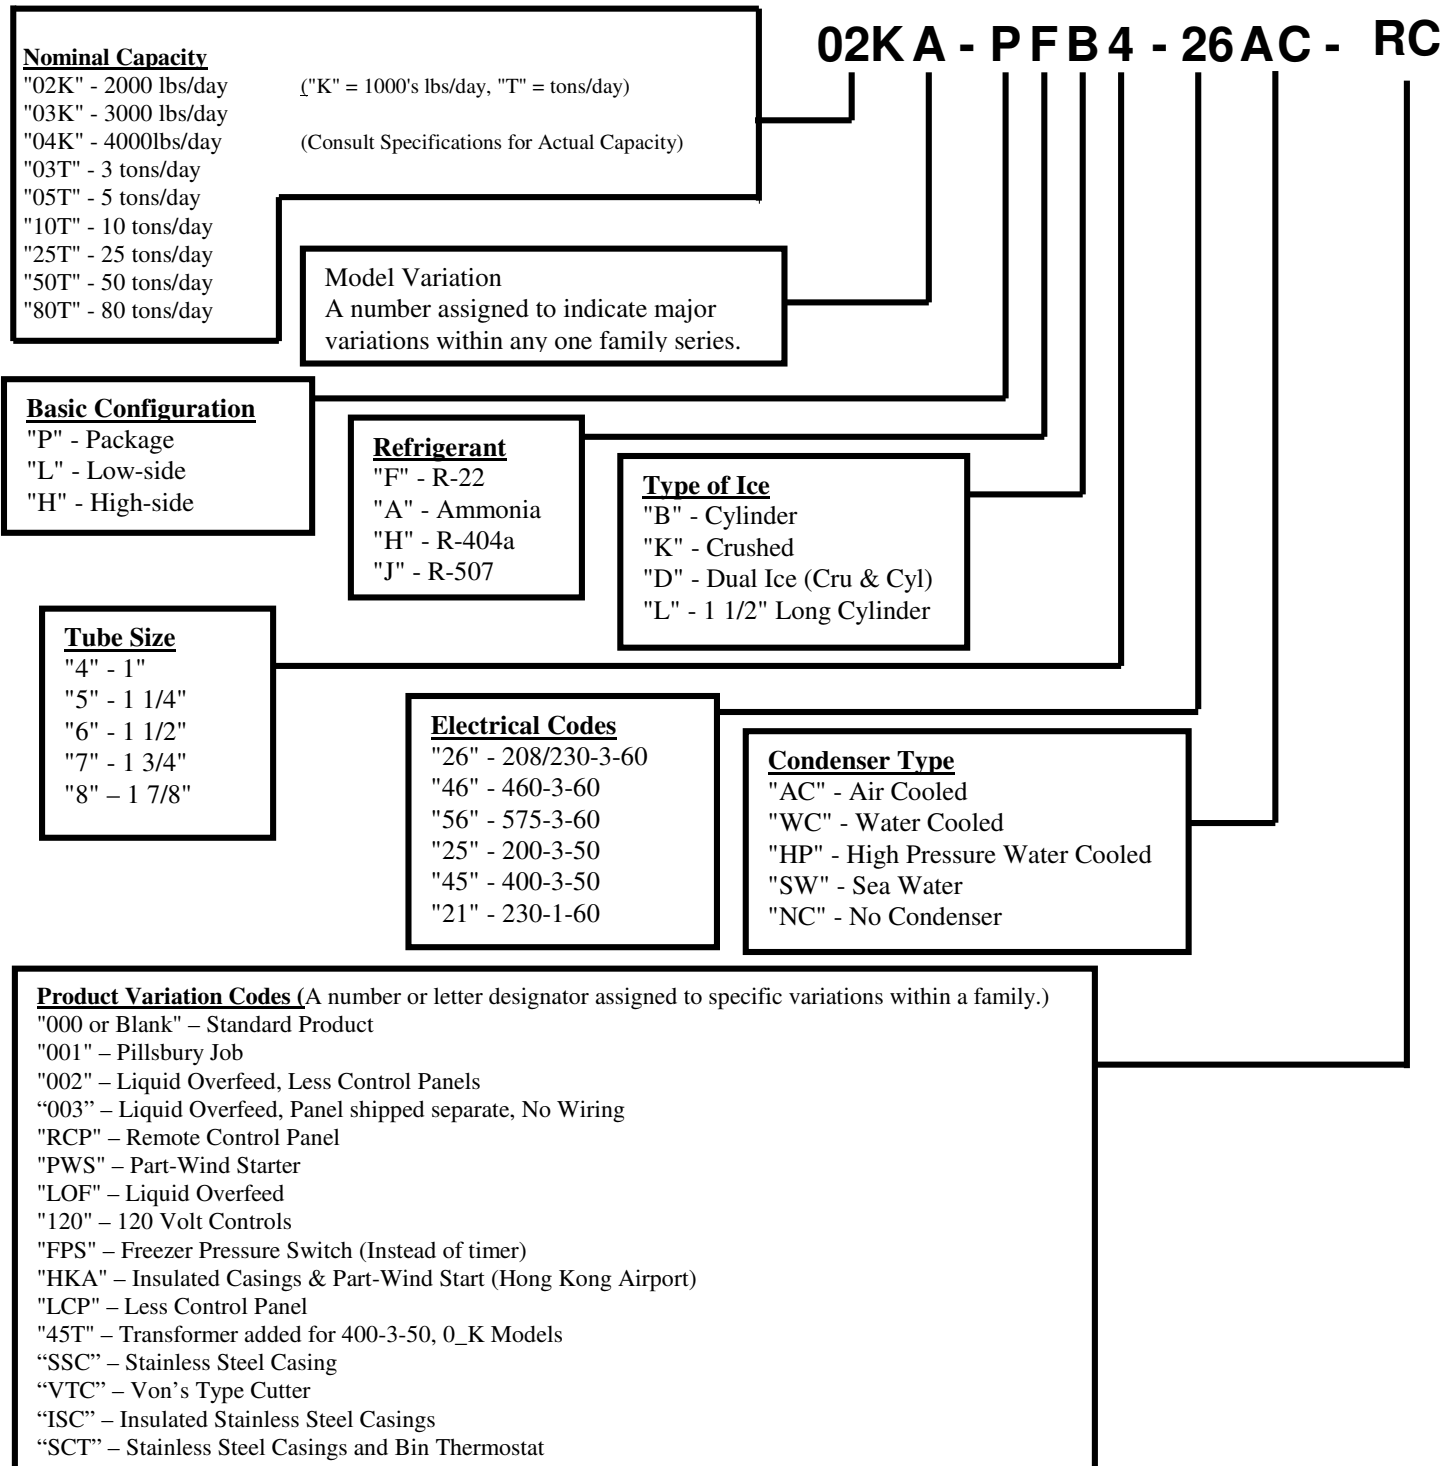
02K A - P F B 4 - 26 A C - RC

Nominal Capacity
"02K" - 2000 lbs/day ("K" = 1000's lbs/day, "T" = tons/day)
"03K" - 3000 lbs/day
"04K" - 4000lbs/day (Consult Specifications for Actual Capacity)
"03T" - 3 tons/day
"05T" - 5 tons/day
"10T" - 10 tons/day
"25T" - 25 tons/day
"50T" - 50 tons/day
"80T" - 80 tons/day

Model Variation
A number assigned to indicate major variations within any one family series.

Basic Configuration
"P" - Package
"L" - Low-side
"H" - High-side

Refrigerant
"F" - R-22
"A" - Ammonia
"H" - R-404a
"J" - R-507

Type of Ice
"B" - Cylinder
"K" - Crushed
"D" - Dual Ice (Cru & Cyl)
"L" - 1 1/2" Long Cylinder

Tube Size
"4" - 1"
"5" - 1 1/4"
"6" - 1 1/2"
"7" - 1 3/4"
"8" – 1 7/8"

Electrical Codes
"26" - 208/230-3-60
"46" - 460-3-60
"56" - 575-3-60
"25" - 200-3-50
"45" - 400-3-50
"21" - 230-1-60

Condenser Type
"AC" - Air Cooled
"WC" - Water Cooled
"HP" - High Pressure Water Cooled
"SW" - Sea Water
"NC" - No Condenser

Product Variation Codes (A number or letter designator assigned to specific variations within a family.)
"000 or Blank" – Standard Product
"001" – Pillsbury Job
"002" – Liquid Overfeed, Less Control Panels
“003” – Liquid Overfeed, Panel shipped separate, No Wiring
"RCP" – Remote Control Panel
"PWS" – Part-Wind Starter
"LOF" – Liquid Overfeed
"120" – 120 Volt Controls
"FPS" – Freezer Pressure Switch (Instead of timer)
"HKA" – Insulated Casings & Part-Wind Start (Hong Kong Airport)
"LCP" – Less Control Panel
"45T" – Transformer added for 400-3-50, 0_K Models
“SSC” – Stainless Steel Casing
“VTC” – Von’s Type Cutter
“ISC” – Insulated Stainless Steel Casings
“SCT” – Stainless Steel Casings and Bin Thermostat